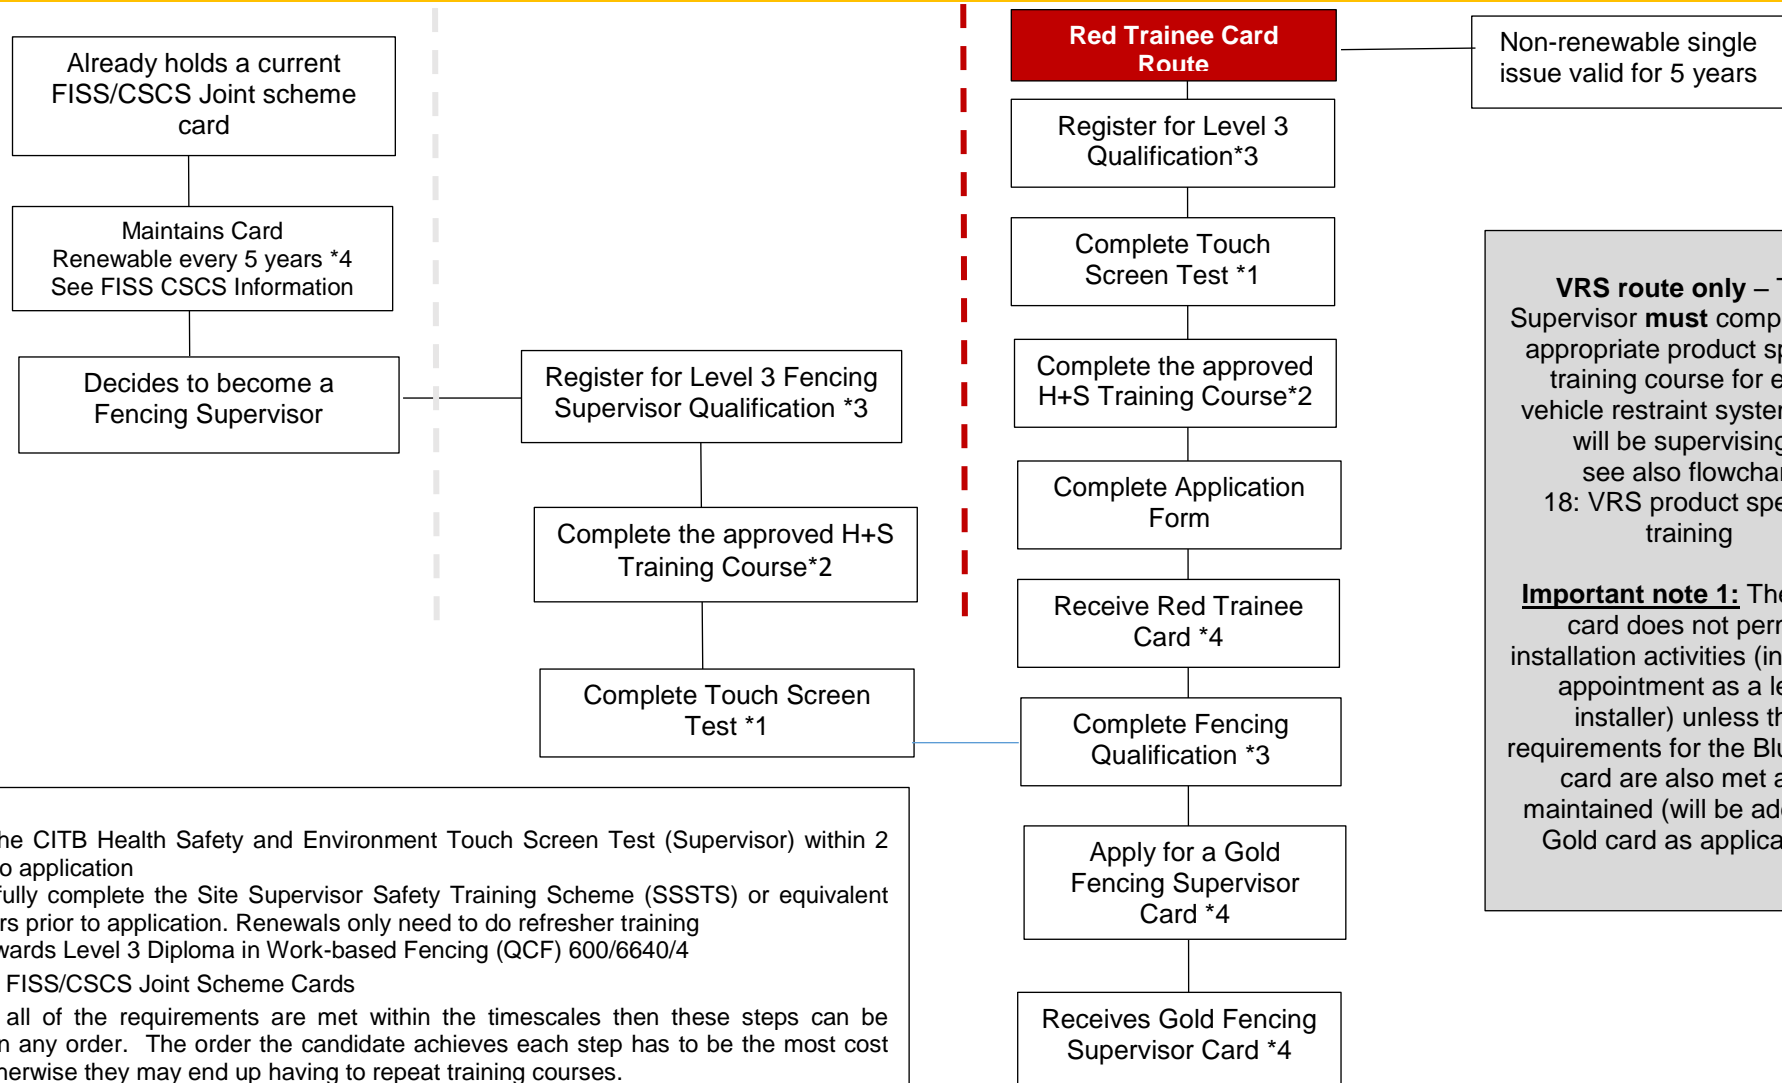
Already holds a current FISS/CSCS Joint scheme card

Maintains Card
Renewable every 5 years *4
See FISS CSCS Information

Decides to become a Fencing Supervisor

Register for Level 3 Fencing Supervisor Qualification *3

Complete the approved H+S Training Course*2

Complete Touch Screen Test *1

Red Trainee Card Route

Non-renewable single issue valid for 5 years

Register for Level 3 Qualification*3

Complete Touch Screen Test *1

Complete the approved H+S Training Course*2

Complete Application Form

Receive Red Trainee Card *4

Complete Fencing Qualification *3

Apply for a Gold Fencing Supervisor Card *4

Receives Gold Fencing Supervisor Card *4

**VRS route only** – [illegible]
Supervisor **must** comp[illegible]
appropriate product sp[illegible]
training course for e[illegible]
vehicle restraint syste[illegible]
will be supervising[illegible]
see also flowcha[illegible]
18: VRS product spe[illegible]
training

**Important note 1:** The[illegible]
card does not perm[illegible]
installation activities (in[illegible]
appointment as a le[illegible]
installer) unless th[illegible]
requirements for the Blu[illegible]
card are also met a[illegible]
maintained (will be ad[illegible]
Gold card as applica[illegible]

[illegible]he CITB Health Safety and Environment Touch Screen Test (Supervisor) within 2 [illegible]o application
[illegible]fully complete the Site Supervisor Safety Training Scheme (SSSTS) or equivalent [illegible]rs prior to application. Renewals only need to do refresher training
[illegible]wards Level 3 Diploma in Work-based Fencing (QCF) 600/6640/4
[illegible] FISS/CSCS Joint Scheme Cards
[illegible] all of the requirements are met within the timescales then these steps can be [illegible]n any order. The order the candidate achieves each step has to be the most cost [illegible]herwise they may end up having to repeat training courses.